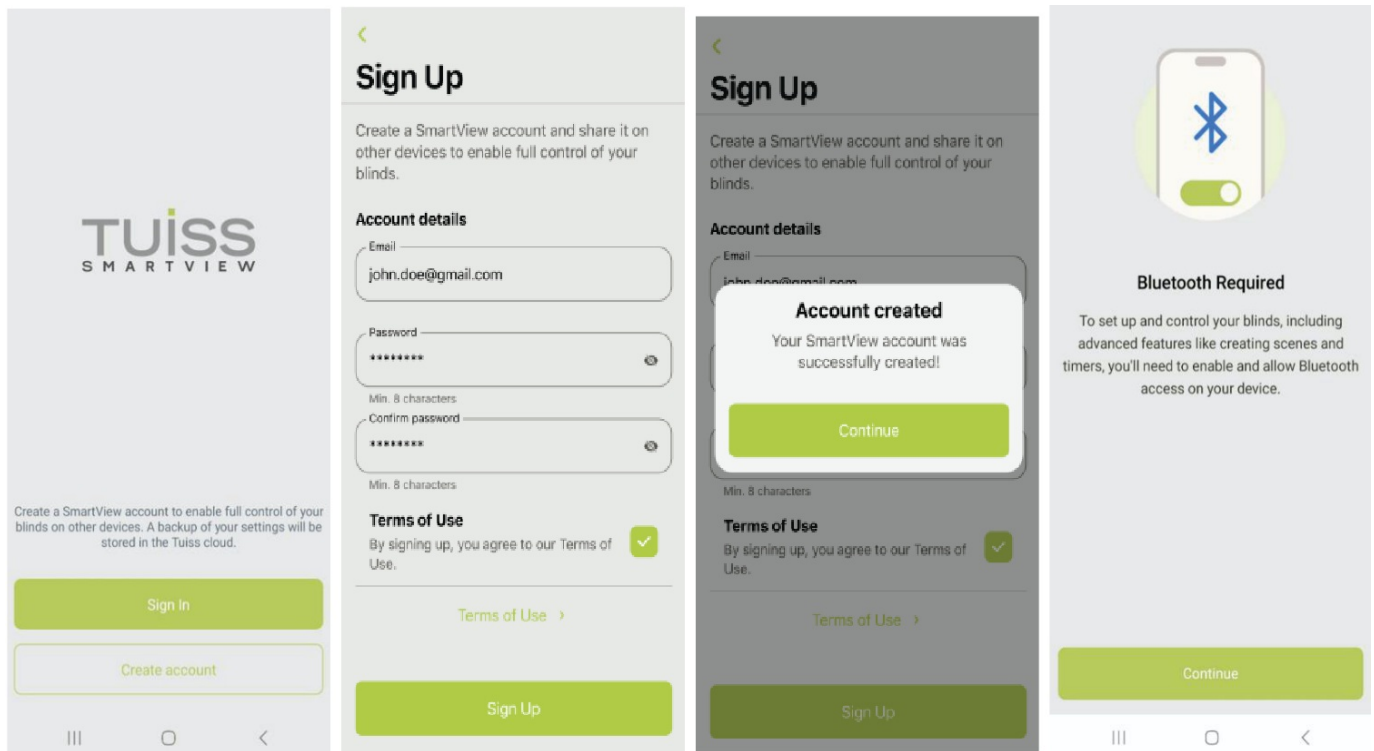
TUISS
SMARTVIEW

Create a SmartView account to enable full control of your blinds on other devices. A backup of your settings will be stored in the Tuiss cloud.

Sign in

Create account

<
Sign Up

Create a SmartView account and share it on other devices to enable full control of your blinds.

Account details

Email
john.doe@gmail.com

Password
********
Min. 8 characters

Confirm password
********
Min. 8 characters

Terms of Use
By signing up, you agree to our Terms of Use.

Terms of Use >

Sign Up

<
Sign Up

Create a SmartView account and share it on other devices to enable full control of your blinds.

Account details

Email
john.doe@gmail.com

Account created
Your SmartView account was successfully created!

Continue

Min. 8 characters

Terms of Use
By signing up, you agree to our Terms of Use.

Terms of Use >

Sign Up

Bluetooth Required

To set up and control your blinds, including advanced features like creating scenes and timers, you'll need to enable and allow Bluetooth access on your device.

Continue